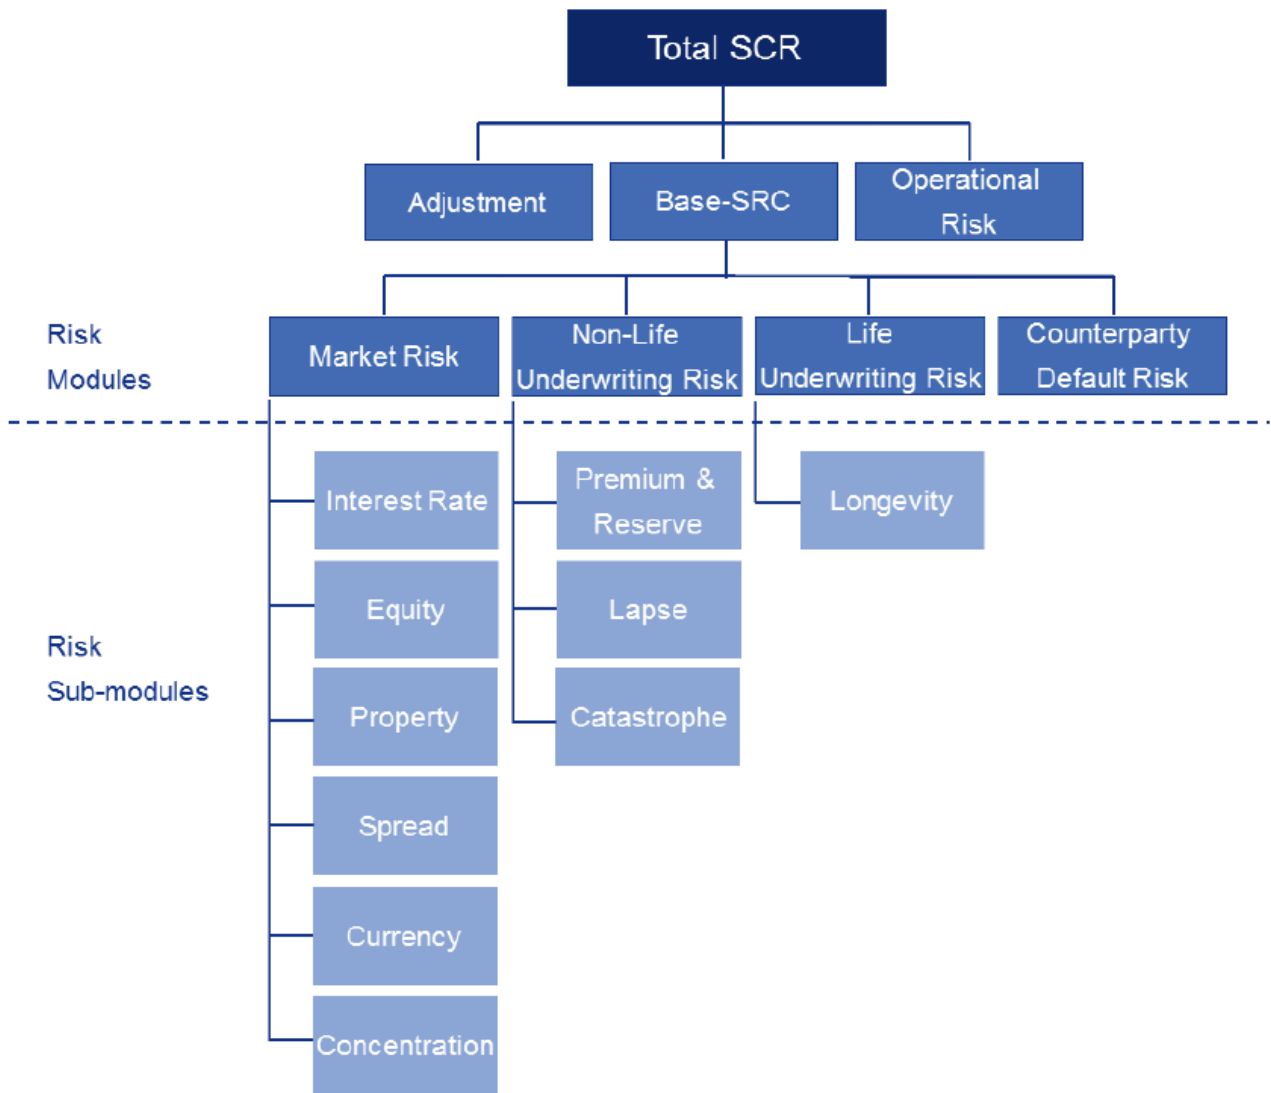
Total SCR

Adjustment

Base-SRC

Operational Risk

Risk Modules

Market Risk

Non-Life Underwriting Risk

Life Underwriting Risk

Counterparty Default Risk

Risk Sub-modules

Interest Rate

Equity

Property

Spread

Currency

Concentration

Premium & Reserve

Lapse

Catastrophe

Longevity